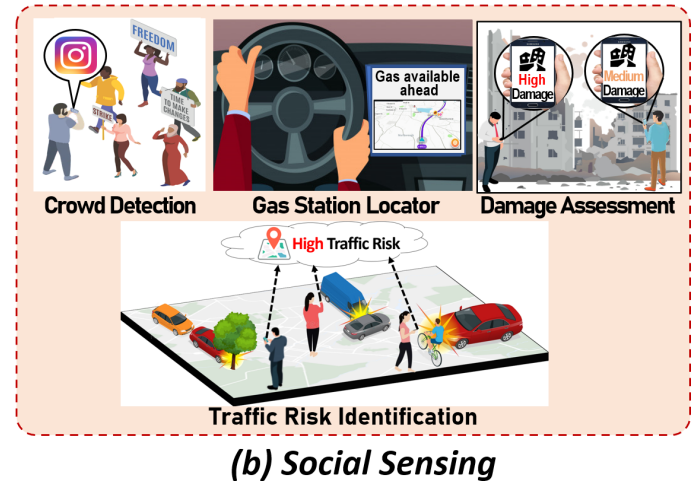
FREEDOM

STRIKE

TIME TO MAKE CHANGES

Crowd Detection

Gas available ahead

Gas Station Locator

High Damage

Medium Damage

Damage Assessment

High Traffic Risk

Traffic Risk Identification

(b) Social Sensing